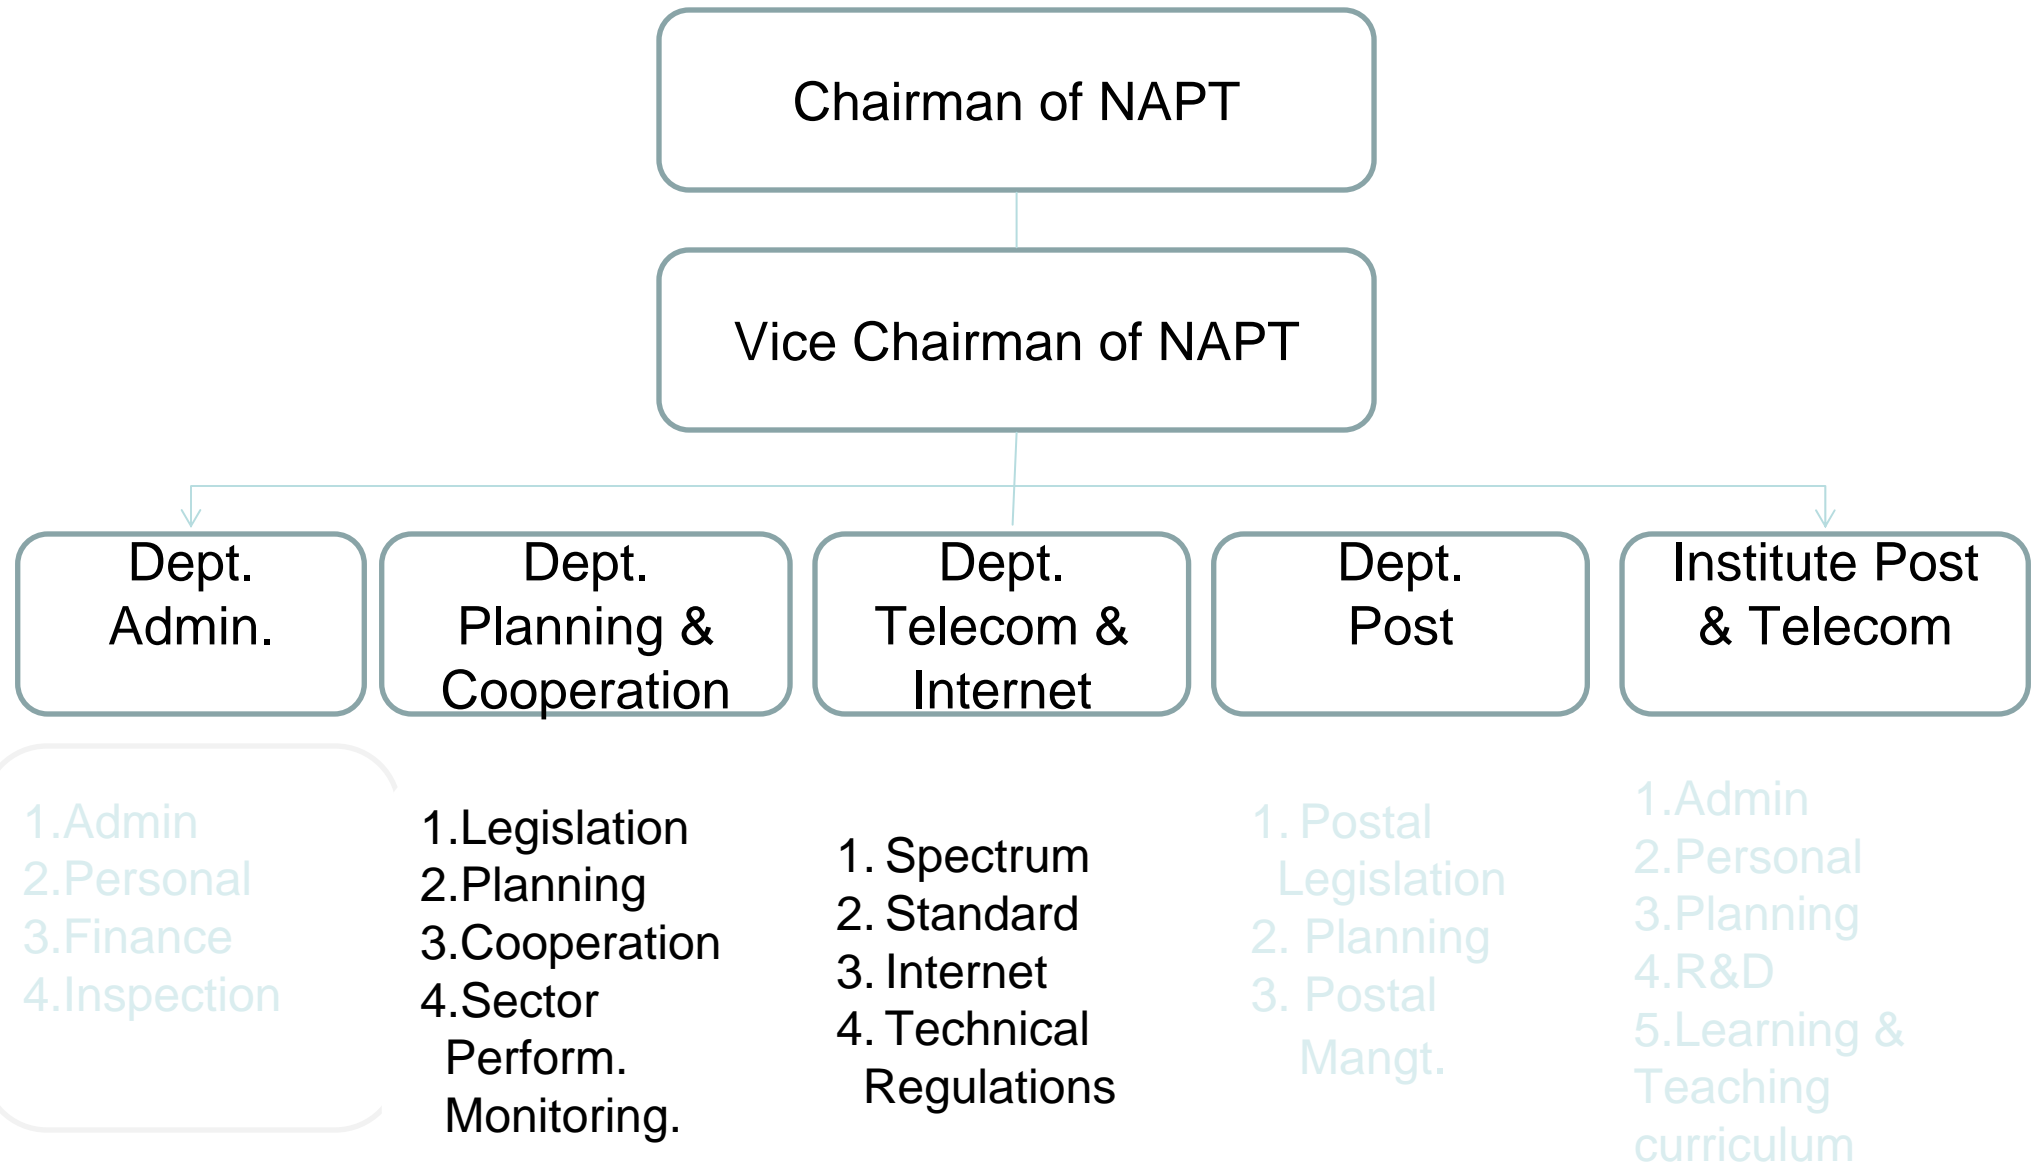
Chairman of NAPT

Vice Chairman of NAPT

Dept. Admin.

Dept. Planning & Cooperation

Dept. Telecom & Internet

Dept. Post

Institute Post & Telecom

1.Admin
2.Personal
3.Finance
4.Inspection

1.Legislation
2.Planning
3.Cooperation
4.Sector Perform. Monitoring.

1. Spectrum
2. Standard
3. Internet
4. Technical Regulations

1. Postal Legislation
2. Planning
3. Postal Mangt.

1.Admin
2.Personal
3.Planning
4.R&D
5.Learning & Teaching curriculum